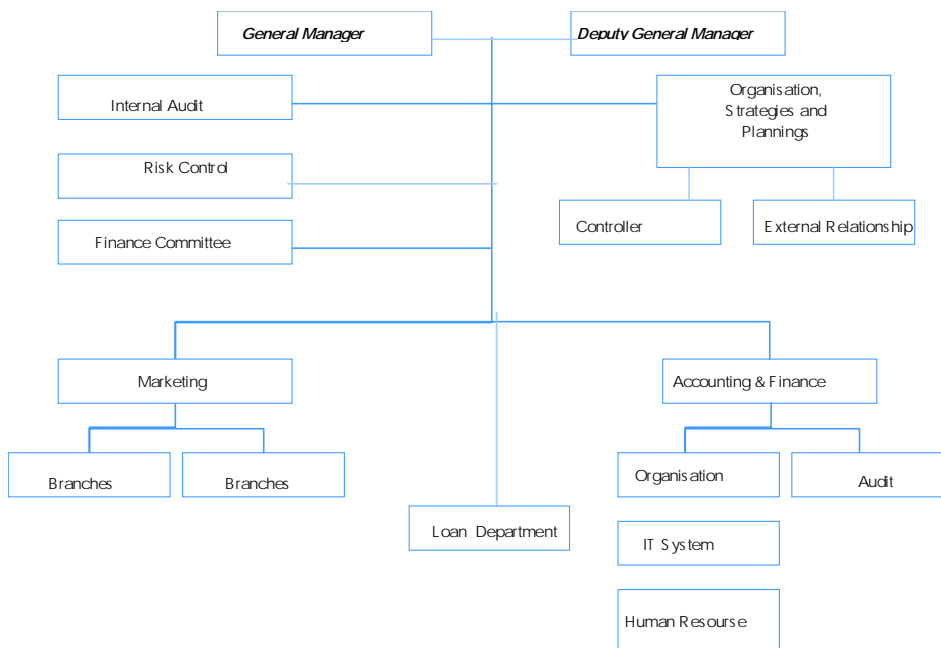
General Manager

Deputy General Manager

Internal Audit

Organisation, Strategies and Plannings

Risk Control

Controller

External Relationship

Finance Committee

Marketing

Accounting & Finance

Branches

Branches

Organisation

Audit

Loan Department

IT System

Human Resourse